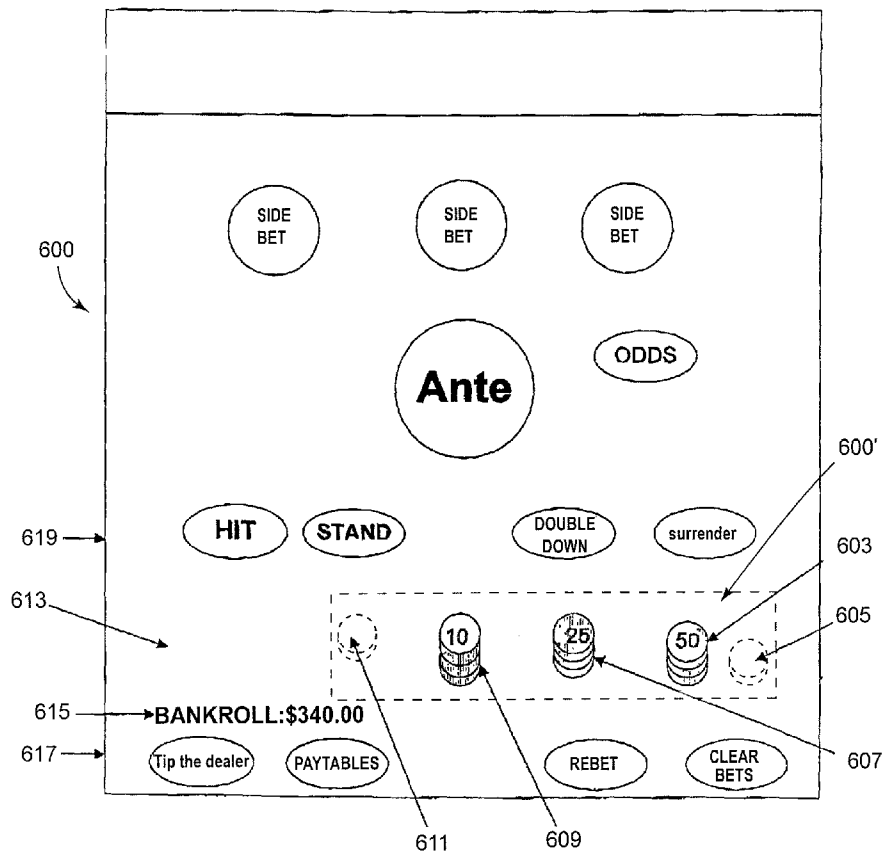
600

SIDE BET

SIDE BET

SIDE BET

ODDS

Ante

600'

619

HIT

STAND

DOUBLE DOWN

surrender

603

613

605

10

25

50

615

BANKROLL:$340.00

617

Tip the dealer

PAYTABLES

REBET

CLEAR BETS

607

611

609